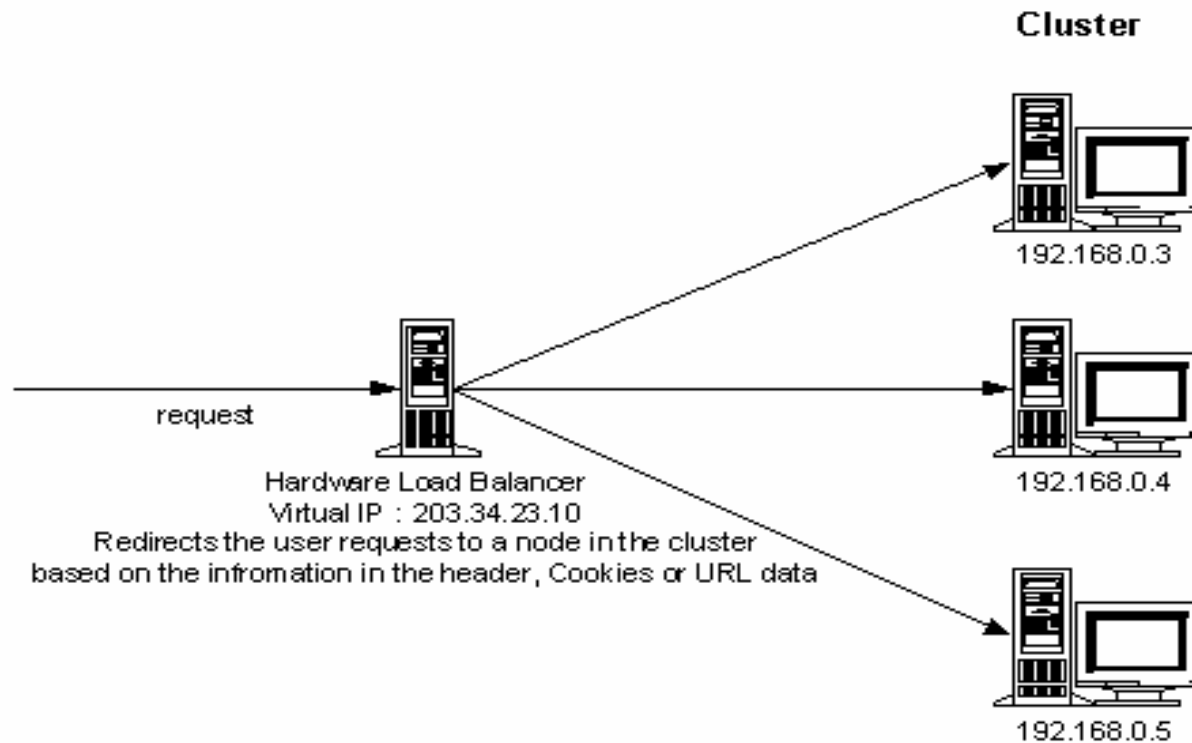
Cluster

192.168.0.3

request

192.168.0.4

Hardware Load Balancer
Virtual IP : 203.34.23.10
Redirects the user requests to a node in the cluster based on the infromation in the header, Cookies or URL data

192.168.0.5